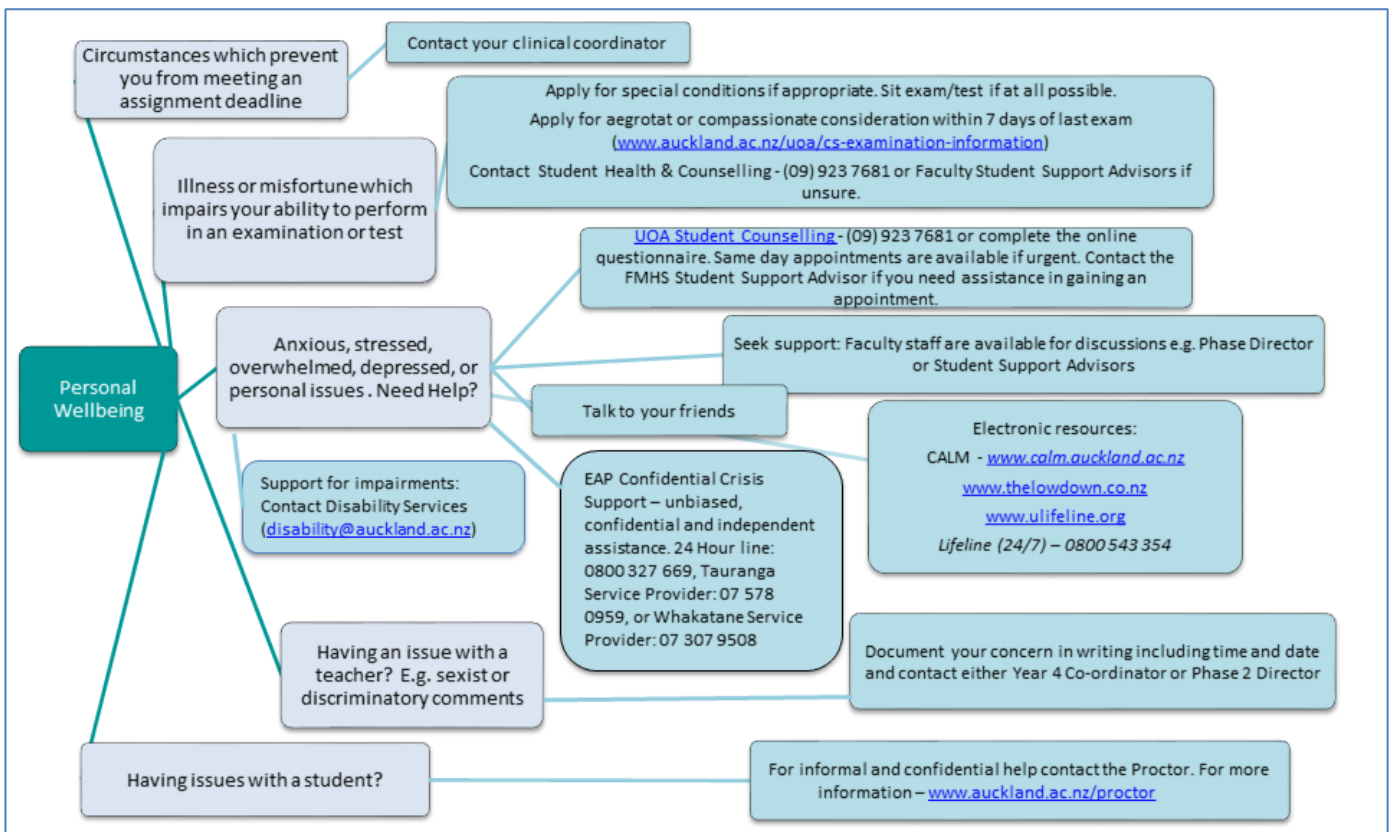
Circumstances which prevent you from meeting an assignment deadline

Contact your clinical coordinator

Apply for special conditions if appropriate. Sit exam/test if at all possible.

Apply for aegrotat or compassionate consideration within 7 days of last exam (www.auckland.ac.nz/uoa/cs-examination-information)

Contact Student Health & Counselling - (09) 923 7681 or Faculty Student Support Advisors if unsure.

Illness or misfortune which impairs your ability to perform in an examination or test

UOA Student Counselling - (09) 923 7681 or complete the online questionnaire. Same day appointments are available if urgent. Contact the FMHS Student Support Advisor if you need assistance in gaining an appointment.

Seek support: Faculty staff are available for discussions e.g. Phase Director or Student Support Advisors

Personal Wellbeing

Anxious, stressed, overwhelmed, depressed, or personal issues . Need Help?

Talk to your friends

Electronic resources:
CALM - www.calm.auckland.ac.nz
www.thelowdown.co.nz
www.ulifeline.org
Lifeline (24/7) – 0800 543 354

Support for impairments: Contact Disability Services (disability@auckland.ac.nz)

EAP Confidential Crisis Support – unbiased, confidential and independent assistance. 24 Hour line: 0800 327 669, Tauranga Service Provider: 07 578 0959, or Whakatane Service Provider: 07 307 9508

Having an issue with a teacher? E.g. sexist or discriminatory comments

Document your concern in writing including time and date and contact either Year 4 Co-ordinator or Phase 2 Director

Having issues with a student?

For informal and confidential help contact the Proctor. For more information – www.auckland.ac.nz/proctor